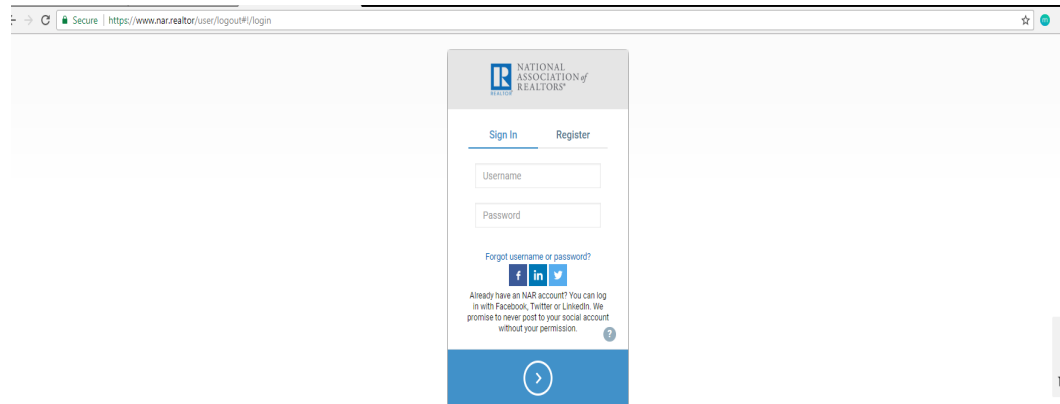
Secure | https://www.nar.realtor/user/logout#!/login

R
REALTOR®
NATIONAL ASSOCIATION of REALTORS®

Sign In Register

Username

Password

Forgot username or password?

f in

Already have an NAR account? You can log in with Facebook, Twitter or LinkedIn. We promise to never post to your social account without your permission.

?